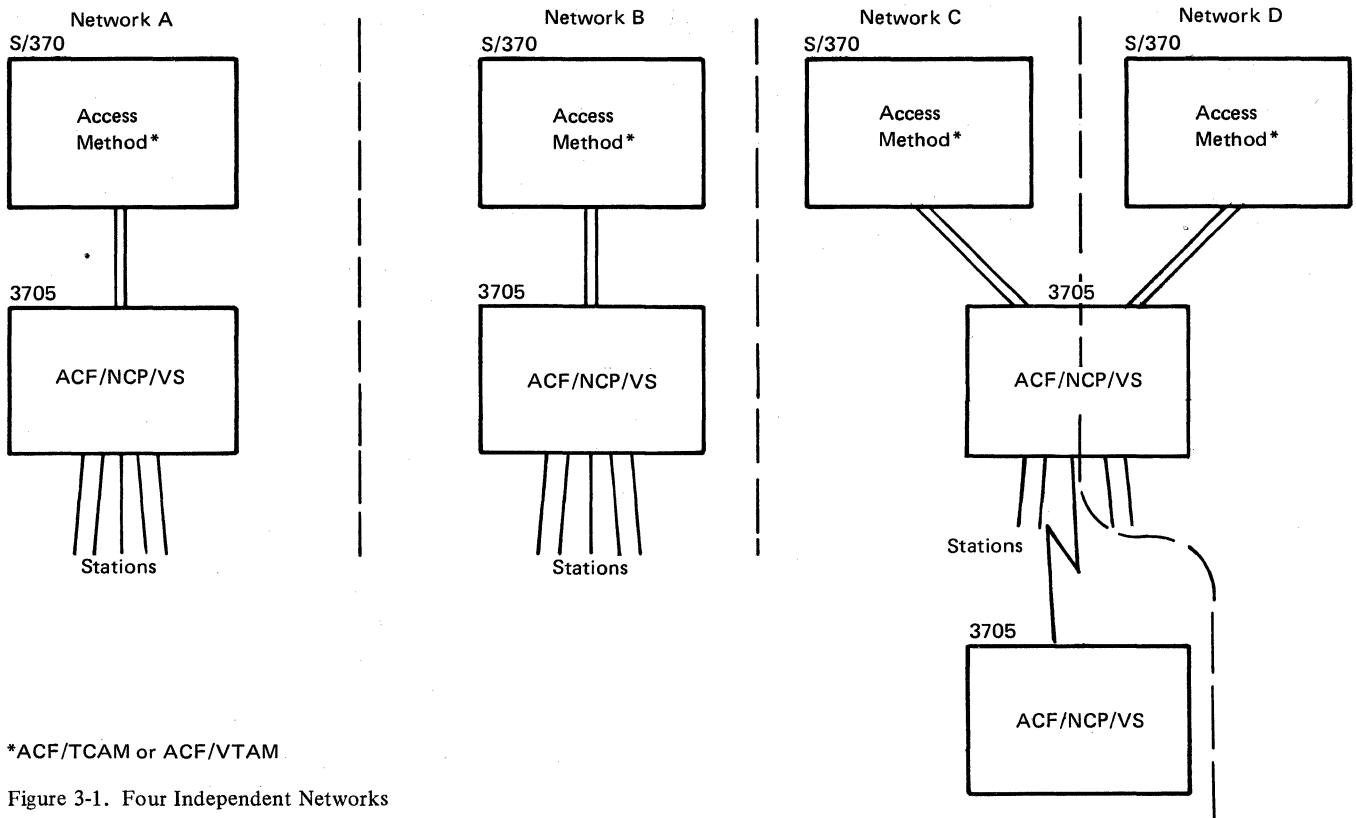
Network A

S/370

Access Method*

3705

ACF/NCP/VS

Stations

Network B

S/370

Access Method*

3705

ACF/NCP/VS

Stations

Network C

S/370

Access Method*

Network D

S/370

Access Method*

3705

ACF/NCP/VS

Stations

3705

ACF/NCP/VS

*ACF/TCAM or ACF/VTAM

Figure 3-1. Four Independent Networks